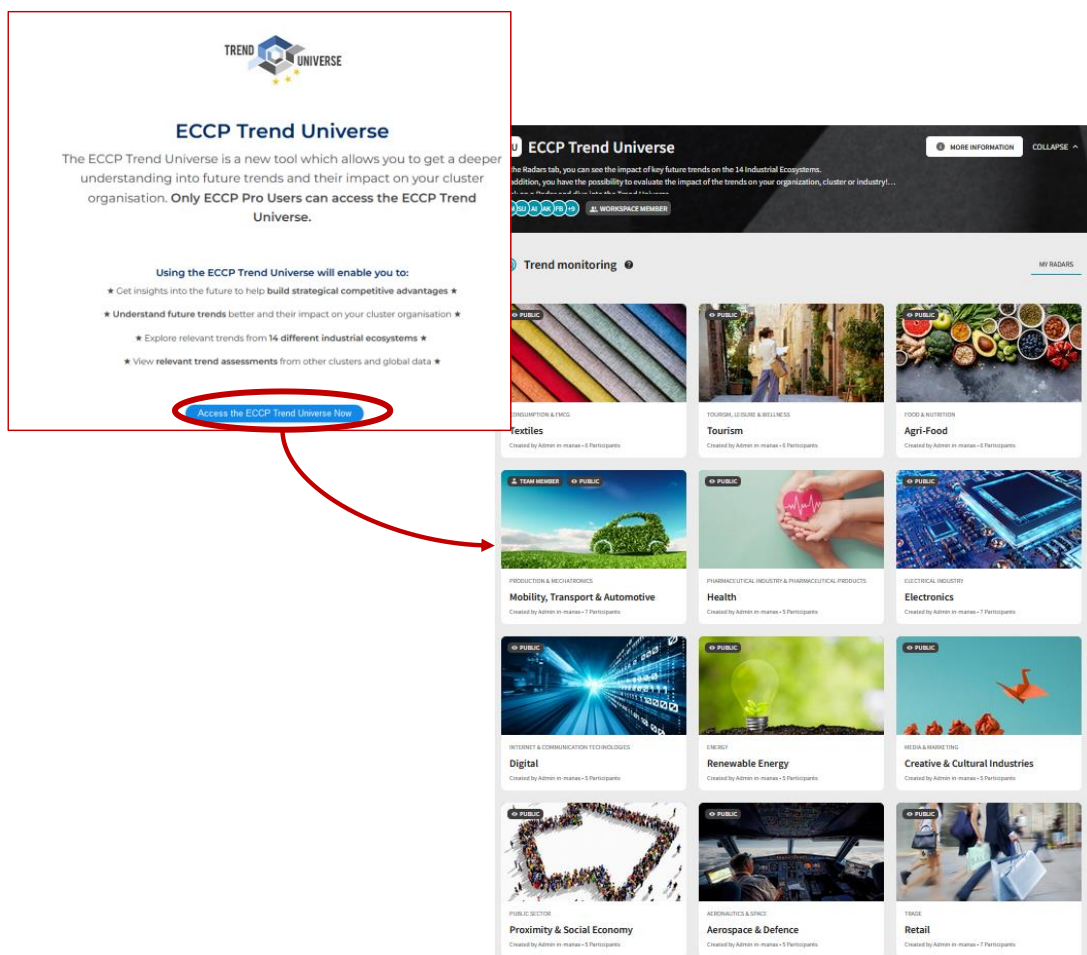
TREND UNIVERSE

ECCP Trend Universe

The ECCP Trend Universe is a new tool which allows you to get a deeper understanding into future trends and their impact on your cluster organisation. Only ECCP Pro Users can access the ECCP Trend Universe.

Using the ECCP Trend Universe will enable you to:

★ Get insights into the future to help build strategical competitive advantages ★

★ Understand future trends better and their impact on your cluster organisation ★

★ Explore relevant trends from 14 different industrial ecosystems ★

★ View relevant trend assessments from other clusters and global data ★

Access the ECCP Trend Universe Now

U ECCP Trend Universe

MORE INFORMATION COLLAPSE

he Radars tab, you can see the impact of key future trends on the 14 Industrial Ecosystems. addition, you have the possibility to evaluate the impact of the trends on your organization, cluster or industry!...

SU AI AK FB +9 WORKSPACE MEMBER

Trend monitoring

MY RADARS

PUBLIC
ONSUMPTION & FMCG
Textiles
Created by Admin in-manas • 6 Participants

PUBLIC
TOURISM, LEISURE & WELLNESS
Tourism
Created by Admin in-manas • 6 Participants

PUBLIC
FOOD & NUTRITION
Agri-Food
Created by Admin in-manas • 8 Participants

TEAM MEMBER PUBLIC
PRODUCTION & MECHATRONICS
Mobility, Transport & Automotive
Created by Admin in-manas • 7 Participants

PUBLIC
PHARMACEUTICAL INDUSTRY & PHARMACEUTICAL PRODUCTS
Health
Created by Admin in-manas • 5 Participants

PUBLIC
ELECTRICAL INDUSTRY
Electronics
Created by Admin in-manas • 7 Participants

PUBLIC
INTERNET & COMMUNICATION TECHNOLOGIES
Digital
Created by Admin in-manas • 5 Participants

PUBLIC
ENERGY
Renewable Energy
Created by Admin in-manas • 5 Participants

PUBLIC
MEDIA & MARKETING
Creative & Cultural Industries
Created by Admin in-manas • 5 Participants

PUBLIC
PUBLIC SECTOR
Proximity & Social Economy
Created by Admin in-manas • 5 Participants

PUBLIC
AERONAUTICS & SPACE
Aerospace & Defence
Created by Admin in-manas • 5 Participants

PUBLIC
TRADE
Retail
Created by Admin in-manas • 7 Participants